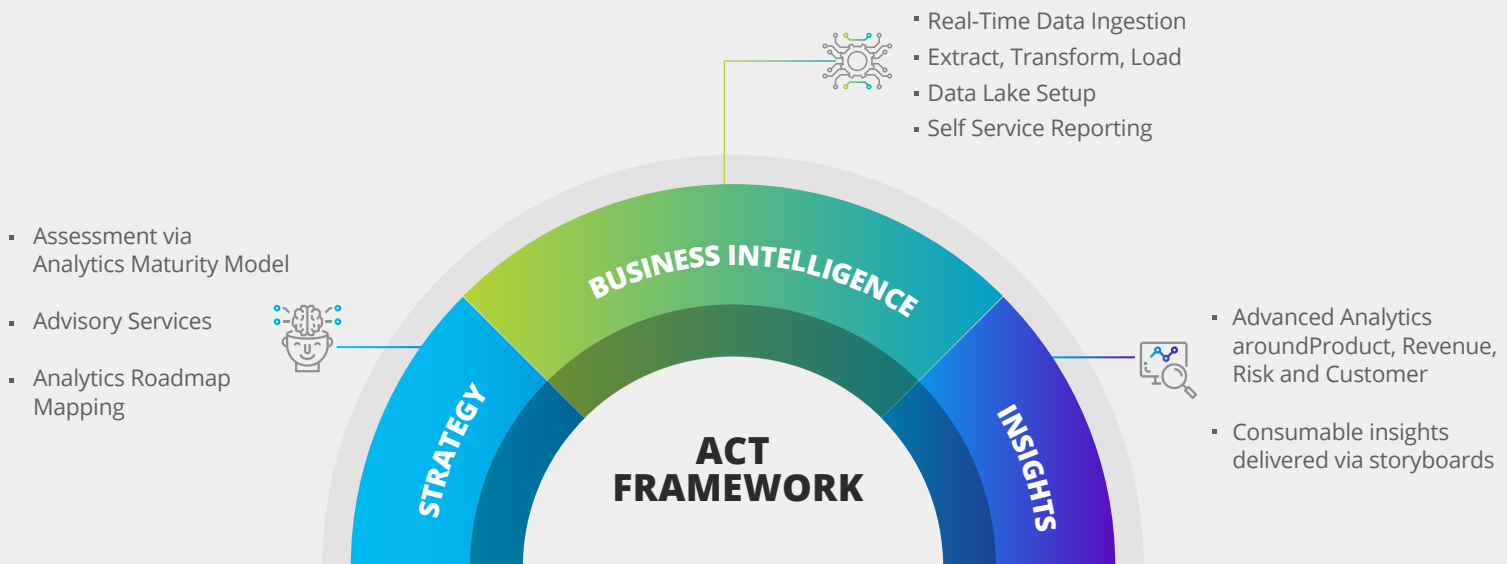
- Real-Time Data Ingestion
- Extract, Transform, Load
- Data Lake Setup
- Self Service Reporting

- Assessment via Analytics Maturity Model
- Advisory Services
- Analytics Roadmap Mapping

BUSINESS INTELLIGENCE

- Advanced Analytics aroundProduct, Revenue, Risk and Customer
- Consumable insights delivered via storyboards

STRATEGY

INSIGHTS

ACT FRAMEWORK